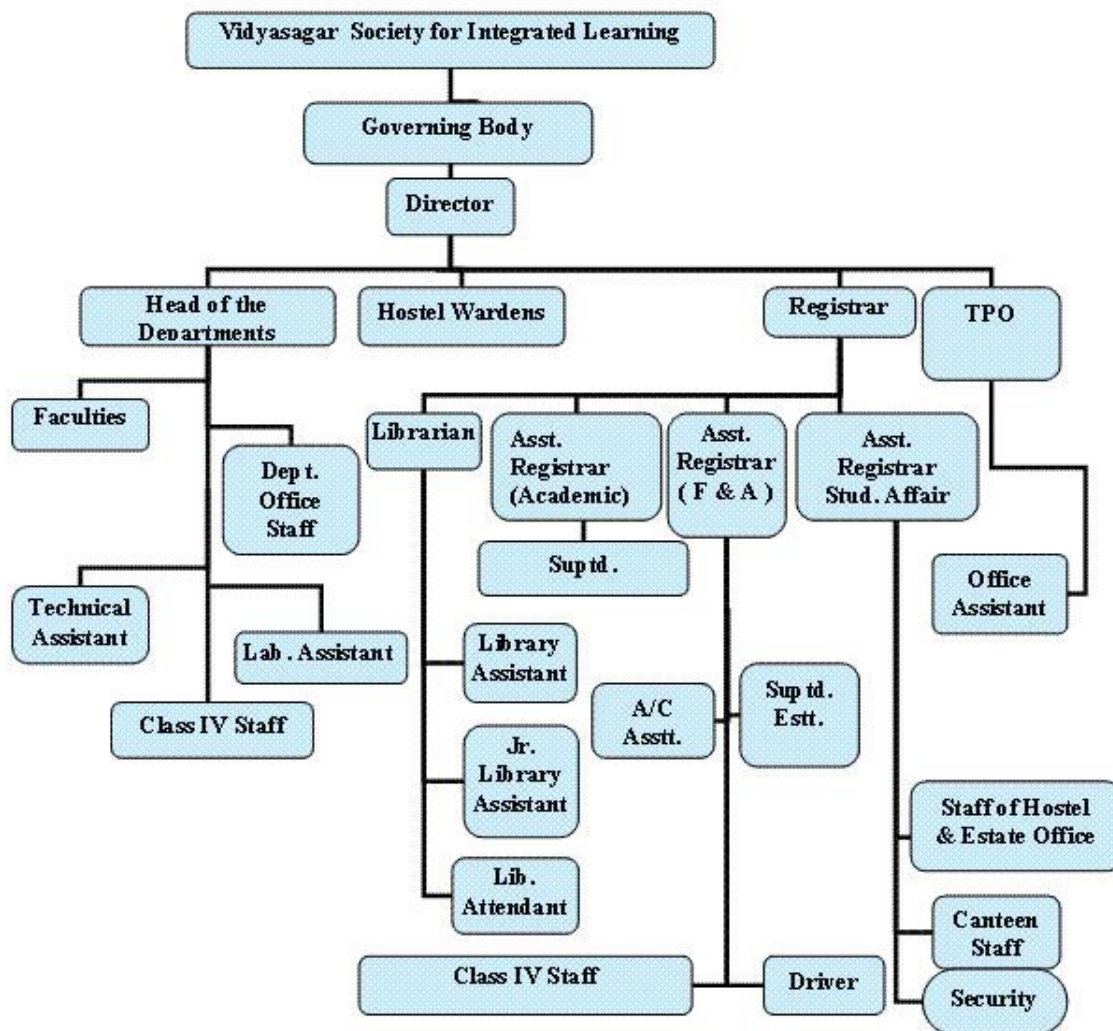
Vidyasagar Society for Integrated Learning

Governing Body

Director

Head of the Departments

Hostel Wardens

Registrar

TPO

Faculties

Dept. Office Staff

Technical Assistant

Lab. Assistant

Class IV Staff

Librarian

Asst. Registrar (Academic)

Asst. Registrar ( F & A )

Asst. Registrar Stud. Affair

Suptd.

Office Assistant

Library Assistant

Jr. Library Assistant

Lib. Attendant

A/C Asstt.

Suptd. Estt.

Staff of Hostel & Estate Office

Canteen Staff

Security

Class IV Staff

Driver